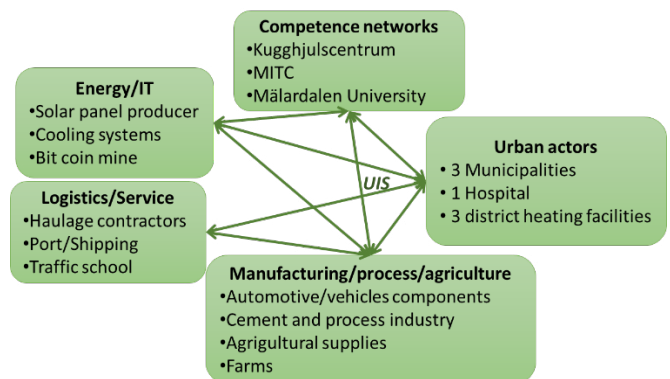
Competence networks
•Kugghjulscentrum
•MITC
•Mälardalen University

Energy/IT
•Solar panel producer
•Cooling systems
•Bit coin mine

Urban actors
• 3 Municipalities
• 1 Hospital
• 3 district heating facilities

UIS

Logistics/Service
•Haulage contractors
•Port/Shipping
•Traffic school

Manufacturing/process/agriculture
•Automotive/vehicles components
•Cement and process industry
•Agrigultural supplies
•Farms